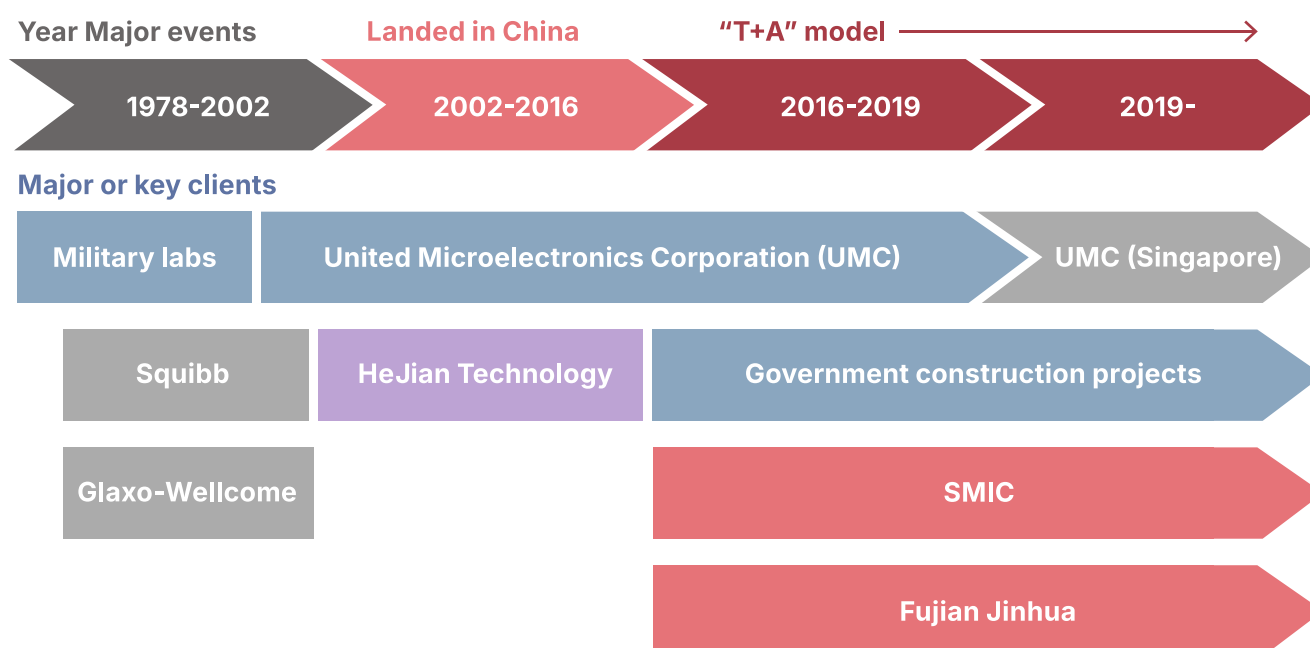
Year Major events

Landed in China

"T+A" model

1978-2002

2002-2016

2016-2019

2019-

Major or key clients

Military labs

United Microelectronics Corporation (UMC)

UMC (Singapore)

Squibb

HeJian Technology

Government construction projects

Glaxo-Wellcome

SMIC

Fujian Jinhua